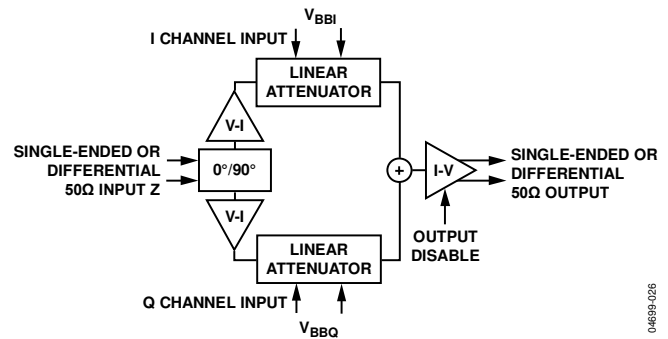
$V_{BBI}$

I CHANNEL INPUT

LINEAR ATTENUATOR

V-I

SINGLE-ENDED OR DIFFERENTIAL 50Ω INPUT Z

0°/90°

V-I

+

I-V

SINGLE-ENDED OR DIFFERENTIAL 50Ω OUTPUT

OUTPUT DISABLE

LINEAR ATTENUATOR

Q CHANNEL INPUT

$V_{BBQ}$

04699-026